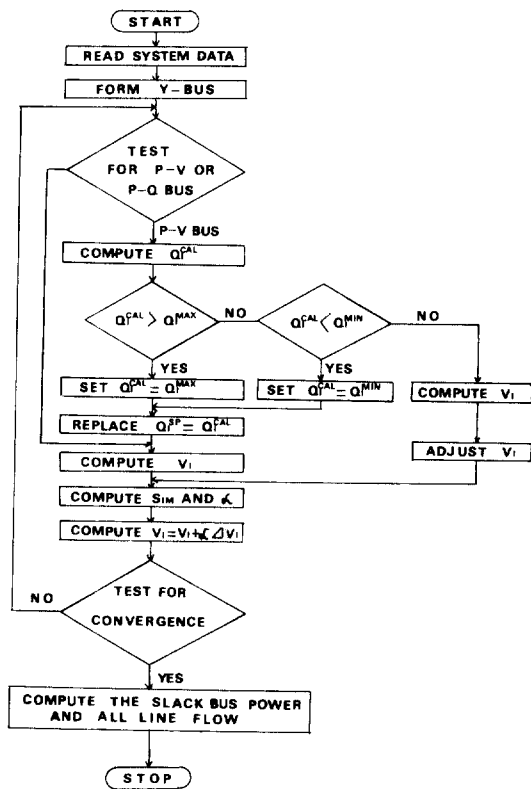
START

READ SYSTEM DATA

FORM Y-BUS

TEST FOR P-V OR P-Q BUS

P-V BUS

COMPUTE $Q_i^{CAL}$

$Q_i^{CAL} > Q_i^{MAX}$

NO

$Q_i^{CAL} < Q_i^{MIN}$

NO

YES

YES

SET $Q_i^{CAL} = Q_i^{MAX}$

SET $Q_i^{CAL} = Q_i^{MIN}$

COMPUTE $V_i$

REPLACE $Q_i^{SP} = Q_i^{CAL}$

ADJUST $V_i$

COMPUTE $V_i$

COMPUTE $S_{IM}$ AND $\alpha$

COMPUTE $V_i = V_i + \alpha \Delta V_i$

NO

TEST FOR CONVERGENCE

YES

COMPUTE THE SLACK BUS POWER AND ALL LINE FLOW

STOP